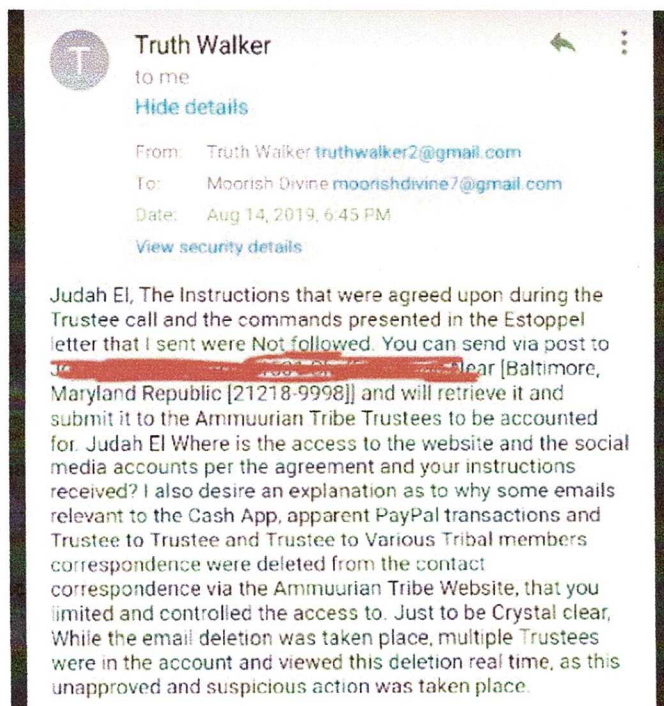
T

Truth Walker

to me

Hide details

From: Truth Walker truthwalker2@gmail.com

To: Moorish Divine moorishdivine7@gmail.com

Date: Aug 14, 2019, 6:45 PM

View security details

Judah El, The Instructions that were agreed upon during the Trustee call and the commands presented in the Estoppel letter that I sent were Not followed. You can send via post to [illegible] Near [Baltimore, Maryland Republic [21218-9998]] and will retrieve it and submit it to the Ammuurian Tribe Trustees to be accounted for. Judah El Where is the access to the website and the social media accounts per the agreement and your instructions received? I also desire an explanation as to why some emails relevant to the Cash App, apparent PayPal transactions and Trustee to Trustee and Trustee to Various Tribal members correspondence were deleted from the contact correspondence via the Ammuurian Tribe Website, that you limited and controlled the access to. Just to be Crystal clear, While the email deletion was taken place, multiple Trustees were in the account and viewed this deletion real time, as this unapproved and suspicious action was taken place.